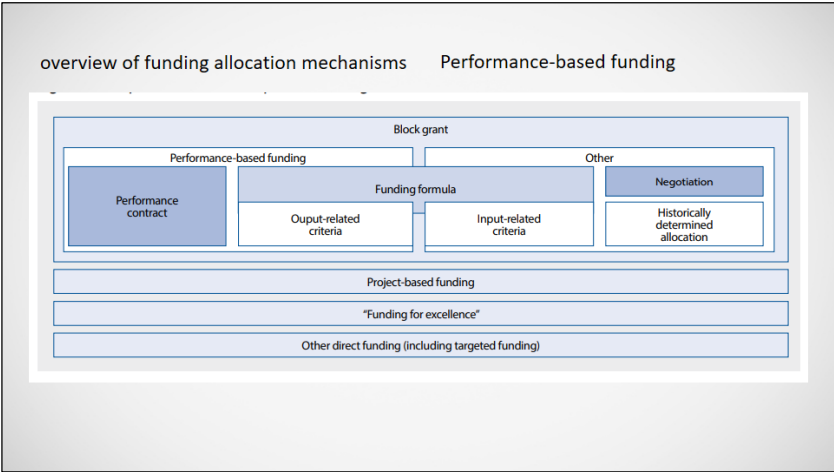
overview of funding allocation mechanisms Performance-based funding

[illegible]

Block grant

Performance-based funding

Other

Performance contract

Funding formula

Negotiation

Ouput-related criteria

Input-related criteria

Historically determined allocation

Project-based funding

"Funding for excellence"

Other direct funding (including targeted funding)